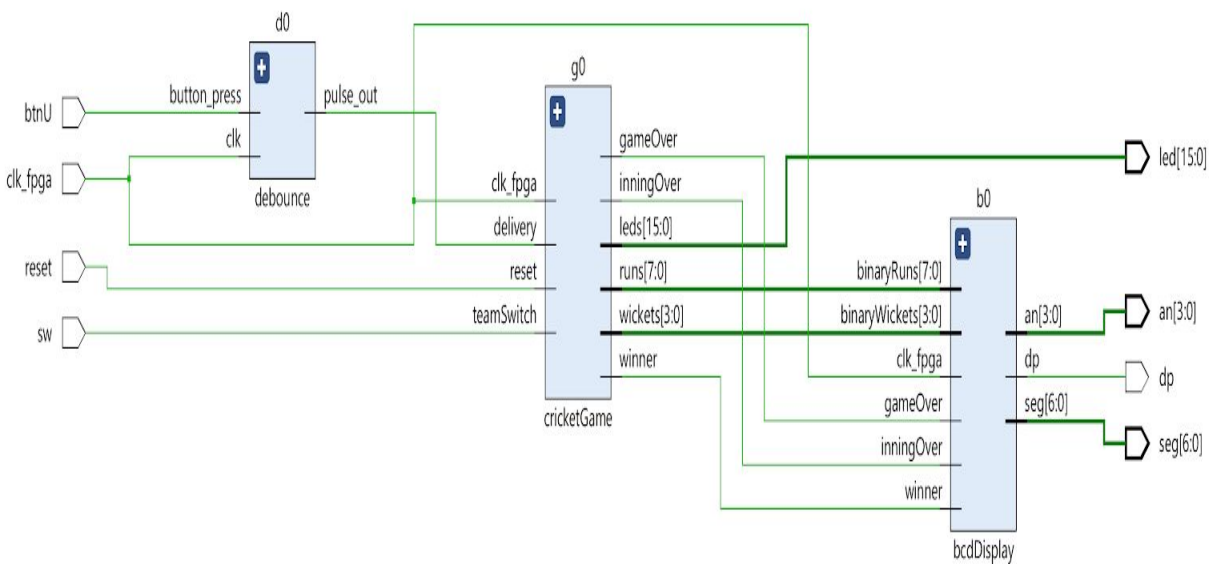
d0

+

button_press
pulse_out
clk

debounce

btnU
clk_fpga

g0

+

clk_fpga
delivery
reset
teamSwitch

gameOver
inningOver
leds[15:0]
runs[7:0]
wickets[3:0]
winner

cricketGame

reset
sw

led[15:0]

b0

+

binaryRuns[7:0]
binaryWickets[3:0]
clk_fpga
gameOver
inningOver
winner

an[3:0]
dp
seg[6:0]

bcdDisplay

an[3:0]
dp
seg[6:0]